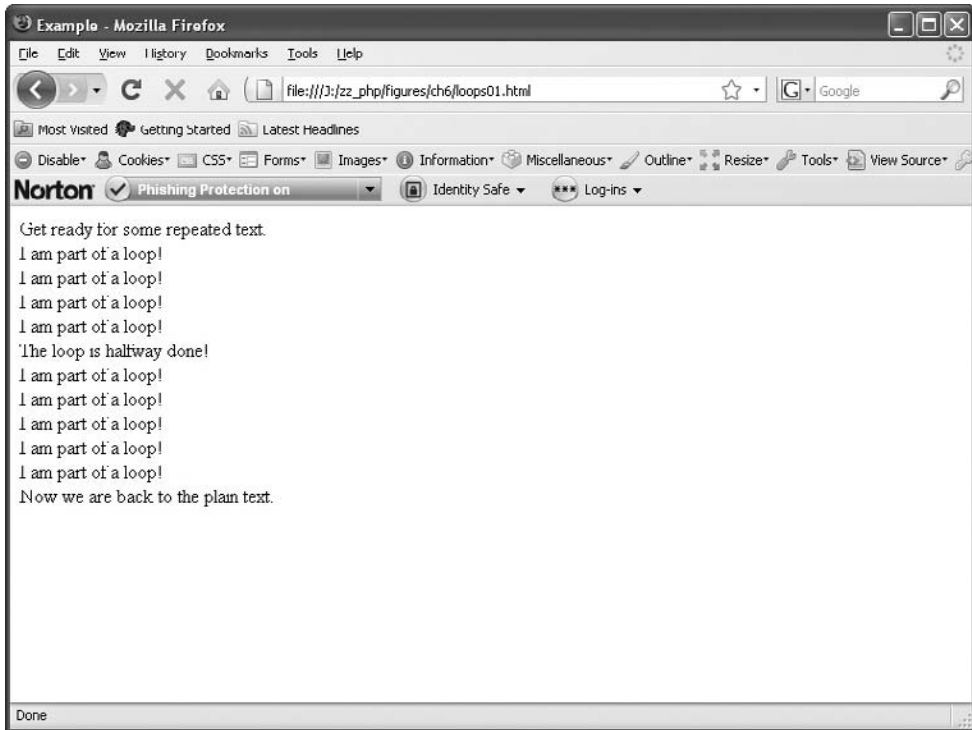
Example - Mozilla Firefox

File Edit View History Bookmarks Tools Help

file:///J:/zz_php/figures/ch6/loops01.html

Google

Most Visited Getting Started Latest Headlines

Disable Cookies CSS Forms Images Information Miscellaneous Outline Resize Tools View Source

Norton Phishing Protection on Identity Safe Log-ins

Get ready for some repeated text.
I am part of a loop!
I am part of a loop!
I am part of a loop!
I am part of a loop!
The loop is halfway done!
I am part of a loop!
I am part of a loop!
I am part of a loop!
I am part of a loop!
I am part of a loop!
Now we are back to the plain text.

Done